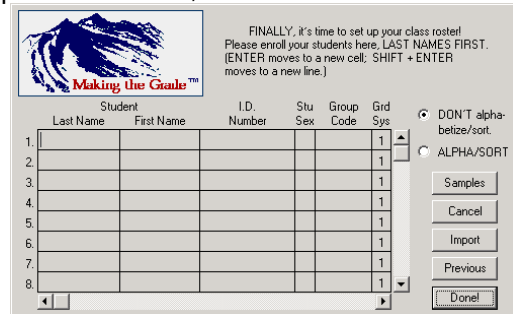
Making the Grade™

FINALLY, it's time to set up your class roster! Please enroll your students here, LAST NAMES FIRST. (ENTER moves to a new cell; SHIFT + ENTER moves to a new line.)

|  | Student Last Name | First Name | I.D. Number | Stu Sex | Group Code | Grd Sys |
|---|---|---|---|---|---|---|
| 1. |  |  |  |  |  | 1 |
| 2. |  |  |  |  |  | 1 |
| 3. |  |  |  |  |  | 1 |
| 4. |  |  |  |  |  | 1 |
| 5. |  |  |  |  |  | 1 |
| 6. |  |  |  |  |  | 1 |
| 7. |  |  |  |  |  | 1 |
| 8. |  |  |  |  |  | 1 |

DON'T alphabetize/sort.
ALPHA/SORT

Samples
Cancel
Import
Previous
Done!